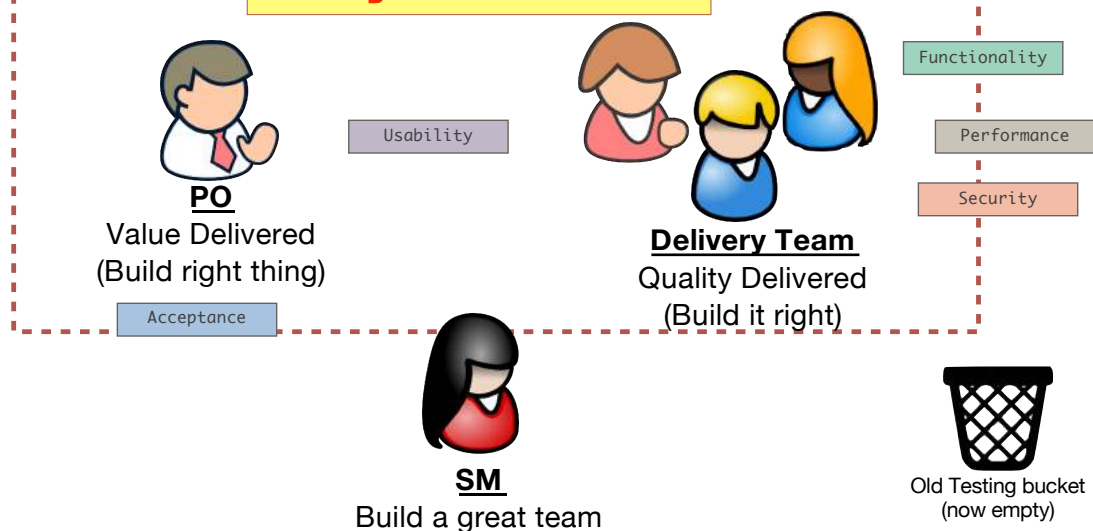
Functionality

Usability

Performance

Security

PO
Value Delivered
(Build right thing)

Delivery Team
Quality Delivered
(Build it right)

Acceptance

SM
Build a great team

Old Testing bucket
(now empty)